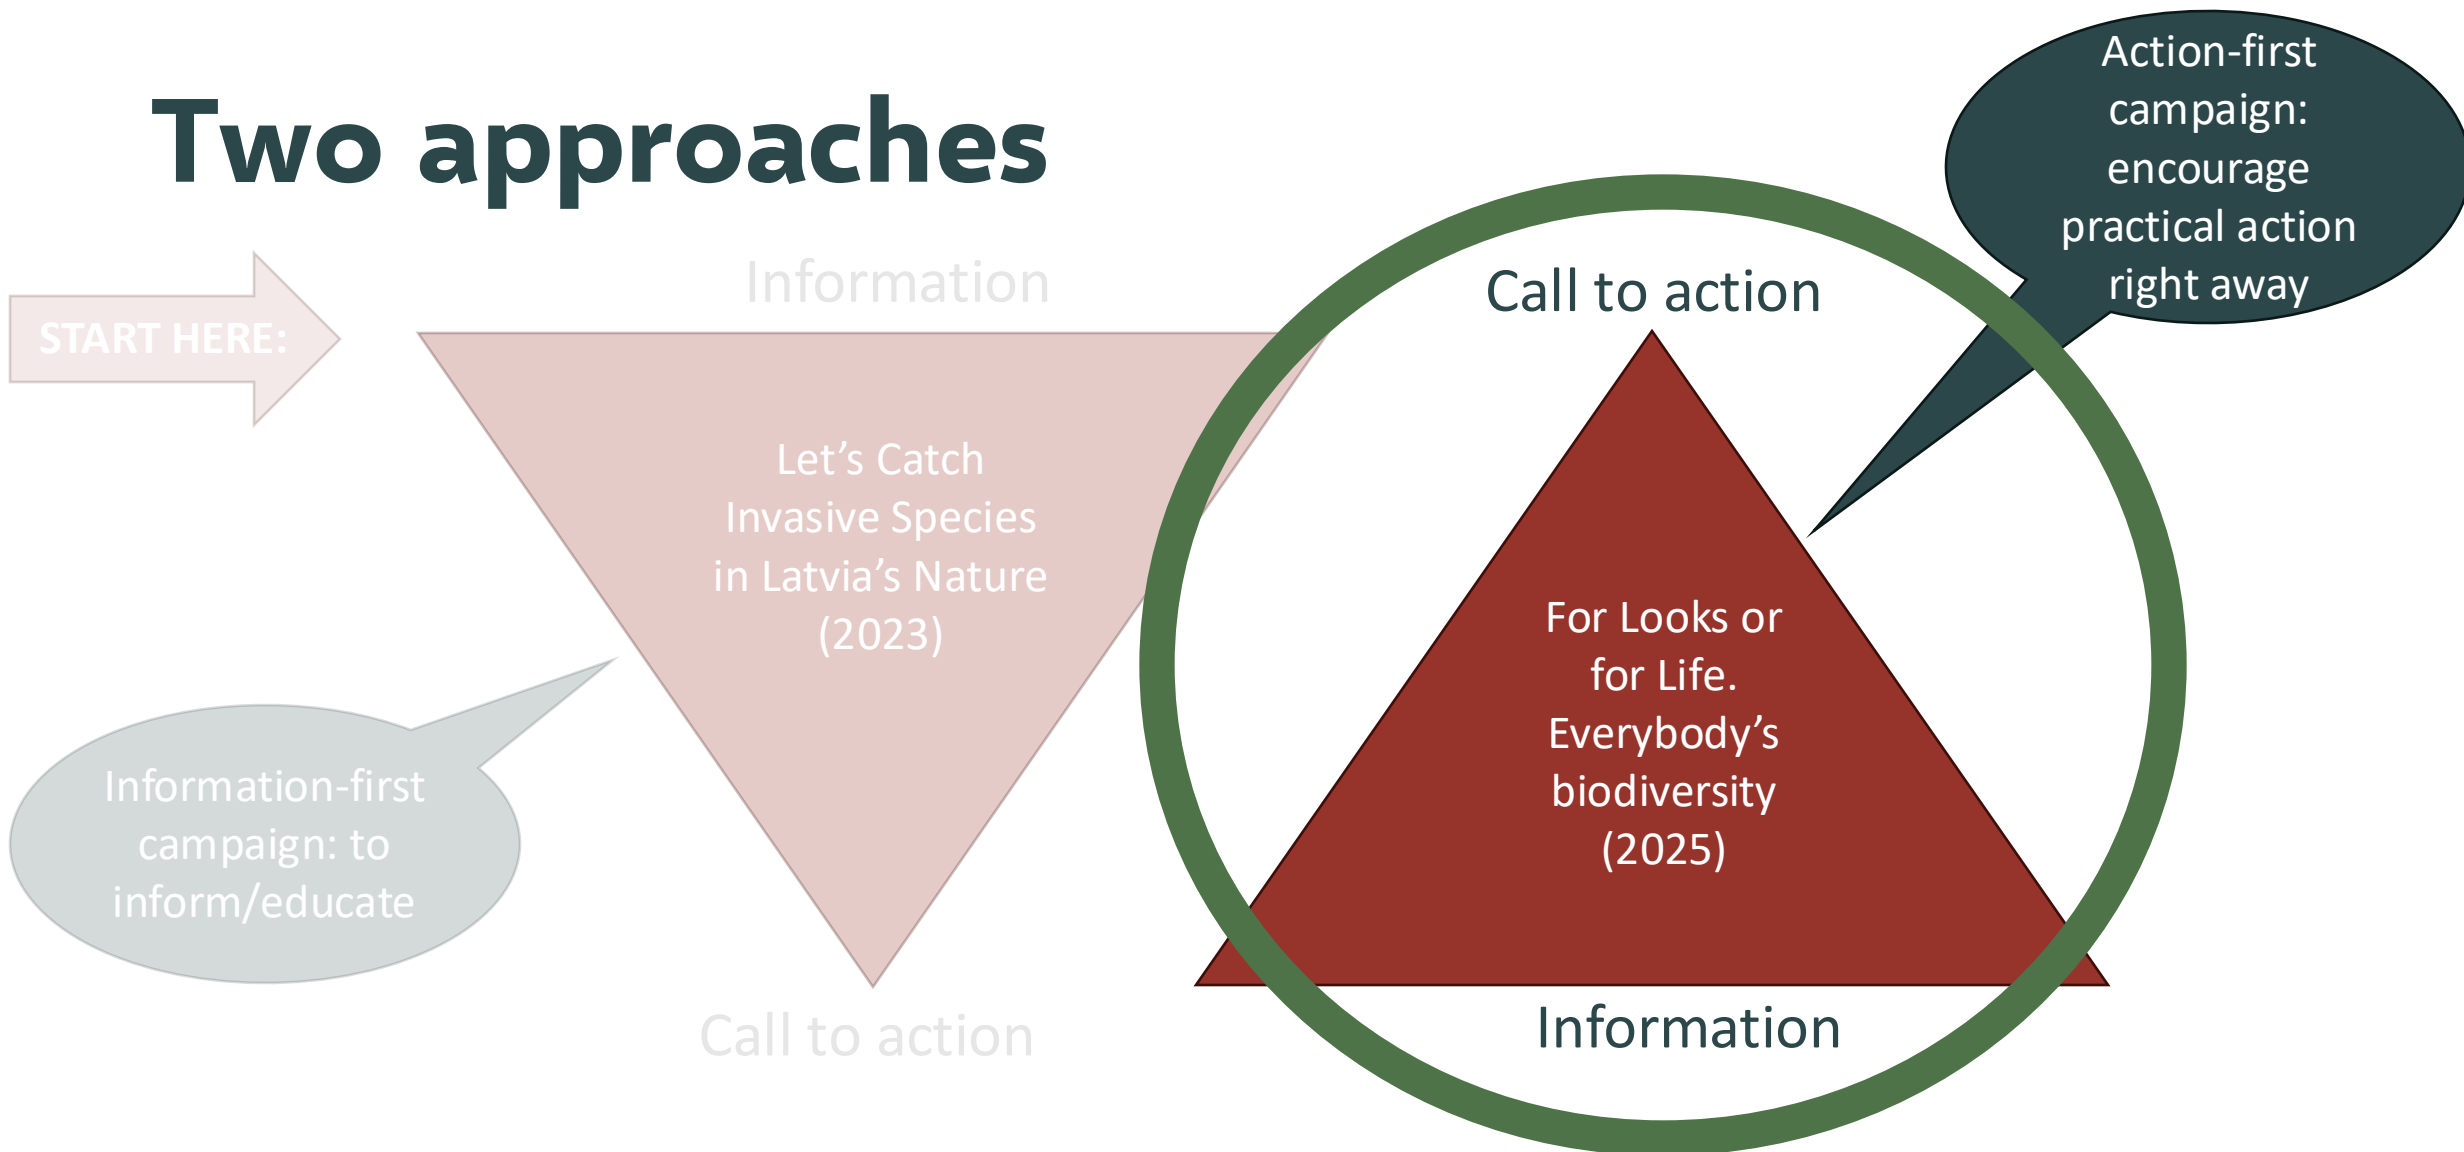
Two approaches

START HERE:

Information

Let's Catch Invasive Species in Latvia's Nature (2023)

Call to action

Information-first campaign: to inform/educate

Action-first campaign: encourage practical action right away

Call to action

For Looks or for Life. Everybody's biodiversity (2025)

Information